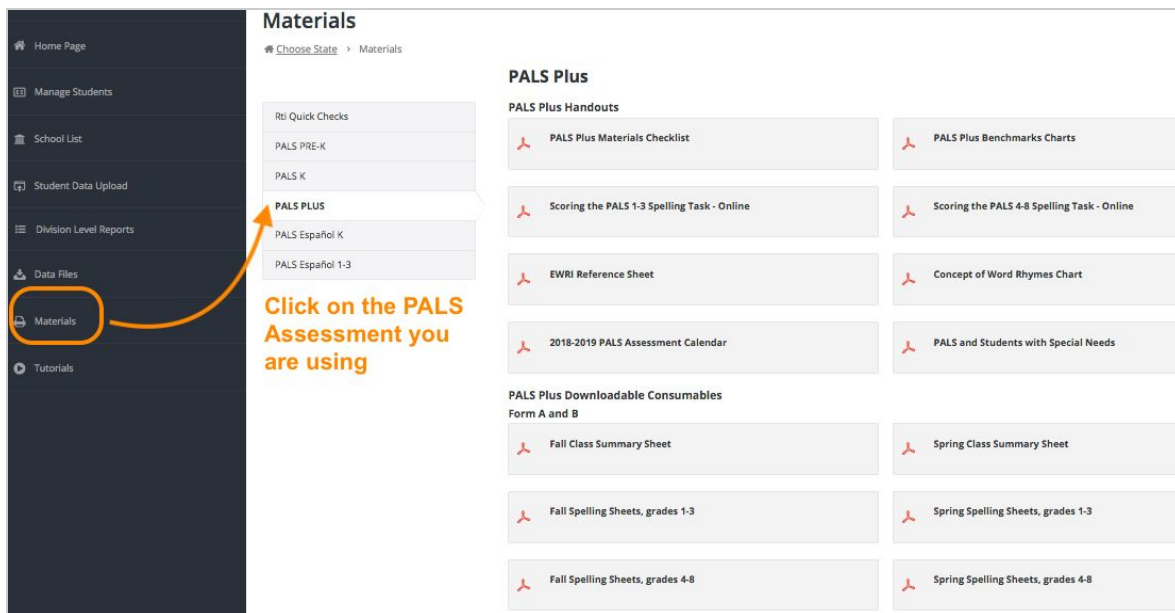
Home Page

Manage Students

School List

Student Data Upload

Division Level Reports

Data Files

Materials

Tutorials

Materials

Choose State › Materials

Rti Quick Checks

PALS PRE-K

PALS K

PALS PLUS

PALS Español K

PALS Español 1-3

Click on the PALS Assessment you are using

PALS Plus

PALS Plus Handouts

PALS Plus Materials Checklist

PALS Plus Benchmarks Charts

Scoring the PALS 1-3 Spelling Task - Online

Scoring the PALS 4-8 Spelling Task - Online

EWRI Reference Sheet

Concept of Word Rhymes Chart

2018-2019 PALS Assessment Calendar

PALS and Students with Special Needs

PALS Plus Downloadable Consumables

Form A and B

Fall Class Summary Sheet

Spring Class Summary Sheet

Fall Spelling Sheets, grades 1-3

Spring Spelling Sheets, grades 1-3

Fall Spelling Sheets, grades 4-8

Spring Spelling Sheets, grades 4-8